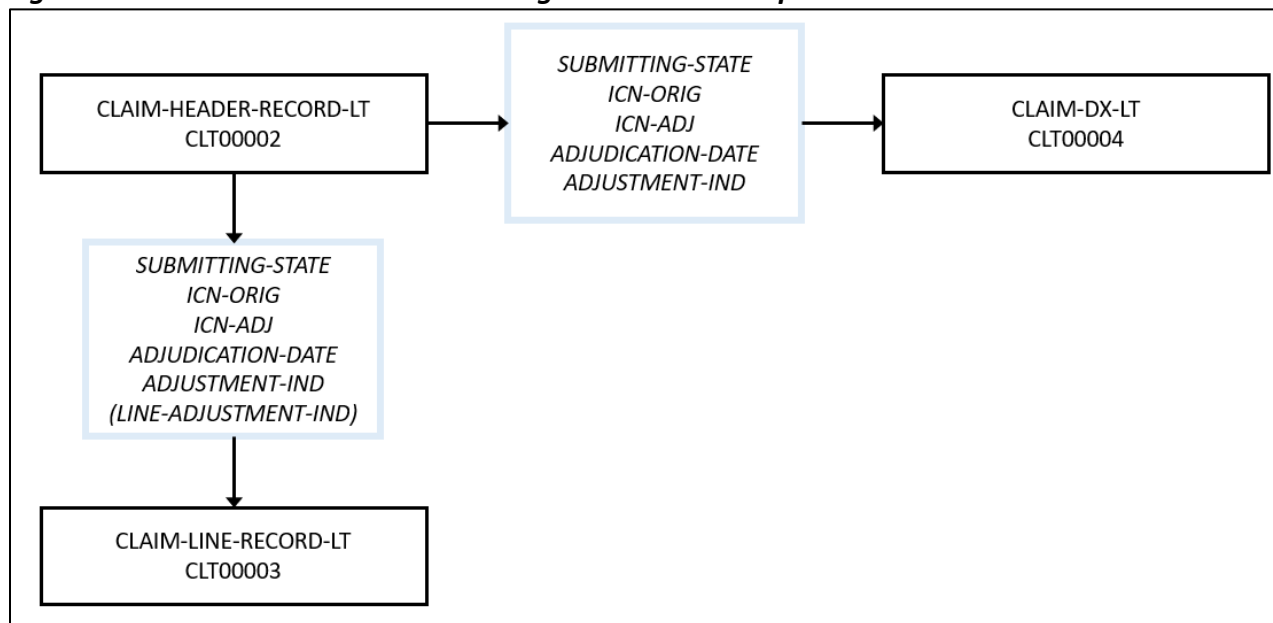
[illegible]

CLAIM-HEADER-RECORD-LT
CLT00002

SUBMITTING-STATE
ICN-ORIG
ICN-ADJ
ADJUDICATION-DATE
ADJUSTMENT-IND

CLAIM-DX-LT
CLT00004

SUBMITTING-STATE
ICN-ORIG
ICN-ADJ
ADJUDICATION-DATE
ADJUSTMENT-IND
(LINE-ADJUSTMENT-IND)

CLAIM-LINE-RECORD-LT
CLT00003